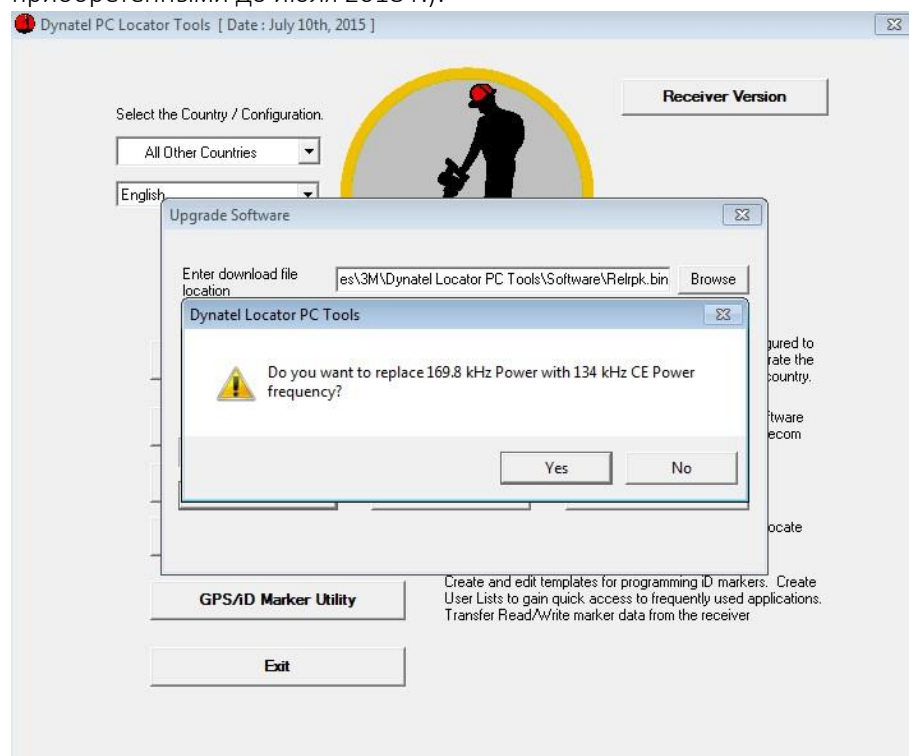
Dynatel PC Locator Tools [ Date : July 10th, 2015 ]

Receiver Version

Select the Country / Configuration.

All Other Countries

English

Upgrade Software

Enter download file location

es\3M\Dynatel Locator PC Tools\Software\Relrpk.bin

Browse

Dynatel Locator PC Tools

Do you want to replace 169.8 kHz Power with 134 kHz CE Power frequency?

Yes

No

gured to rate the country.

ftware ecom

ocate

Create and edit templates for programming iD markers. Create User Lists to gain quick access to frequently used applications. Transfer Read/Write marker data from the receiver

GPS/iD Marker Utility

Exit